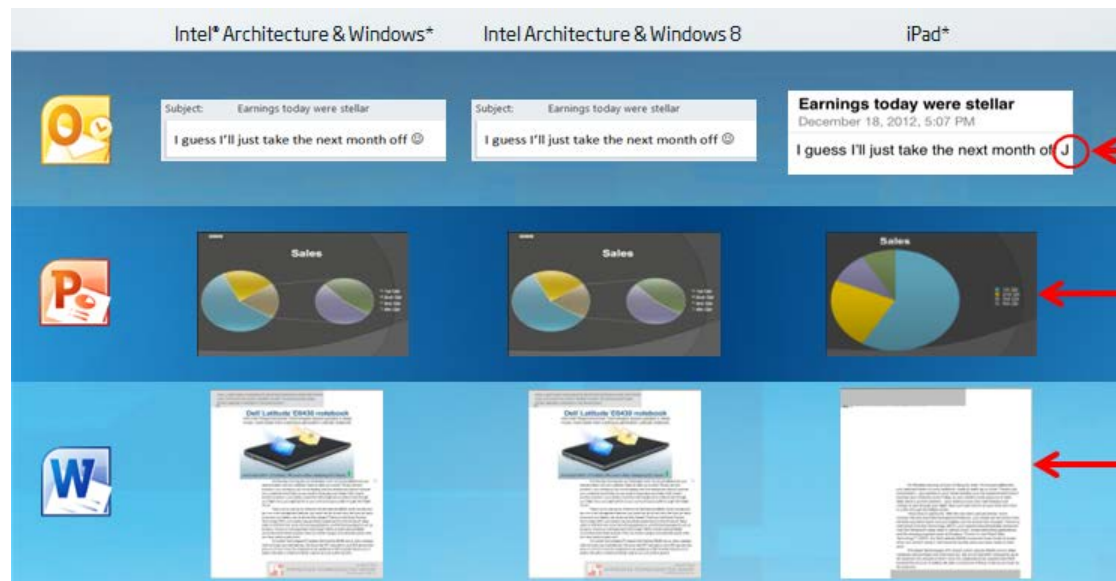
Intel® Architecture & Windows*

Intel Architecture & Windows 8

iPad*

Subject: Earnings today were stellar

I guess I'll just take the next month off ☺

Subject: Earnings today were stellar

I guess I'll just take the next month off ☺

Earnings today were stellar

December 18, 2012, 5:07 PM

I guess I'll just take the next month off J

Sales

Sales

Sales

Dell Latitude E6430 notebook

Dell Latitude E6430 notebook